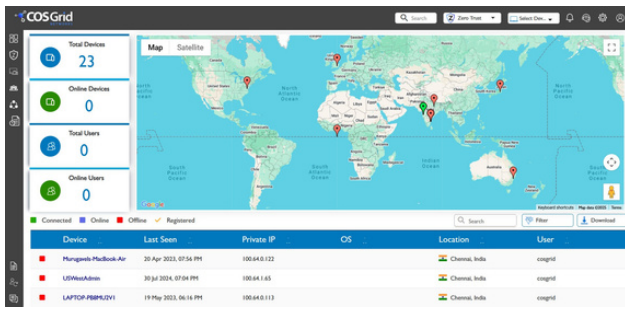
COSGrid

Search
Zero Trust
Select Dev...

Total Devices
23

Online Devices
0

Total Users
0

Online Users
0

Map
Satellite

North Atlantic Ocean
North Pacific Ocean
South Pacific Ocean
South Atlantic Ocean
Indian Ocean
South Pacific Ocean

Google
Keyboard shortcuts
Map data ©2023
Terms

Connected
Online
Offline
Registered

Search
Filter
Download

| Device | Last Seen | Private IP | OS | Location | User |
|---|---|---|---|---|---|
| Murugavels-MacBook-Air | 20 Apr 2023, 07:56 PM | 100.64.0.122 | | Chennai, India | cosgrid |
| USWestAdmin | 30 Jul 2024, 07:04 PM | 100.64.1.65 | | Chennai, India | cosgrid |
| LAPTOP-P88MU2V1 | 19 May 2023, 06:16 PM | 100.64.0.113 | | Chennai, India | cosgrid |